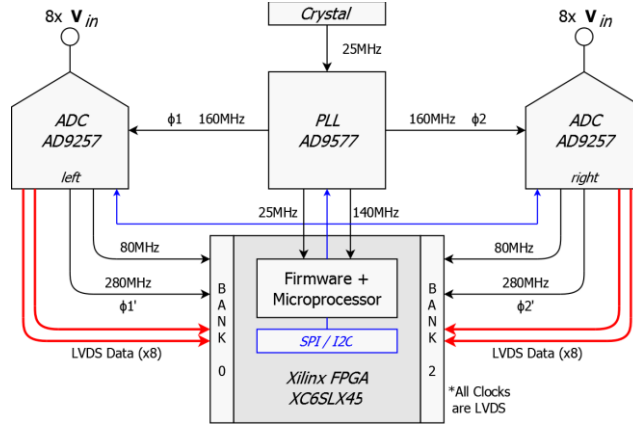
Crystal

25MHz

8x $\mathbf{V}_{in}$

8x $\mathbf{V}_{in}$

ADC
AD9257
left

$\phi$1 160MHz

PLL
AD9577

160MHz $\phi$2

ADC
AD9257
right

25MHz 140MHz

80MHz

80MHz

280MHz

280MHz

$\phi$1'

$\phi$2'

B
A
N
K
0

Firmware +
Microprocessor

SPI / I2C

B
A
N
K
2

LVDS Data (x8)

LVDS Data (x8)

Xilinx FPGA
XC6SLX45

*All Clocks
are LVDS